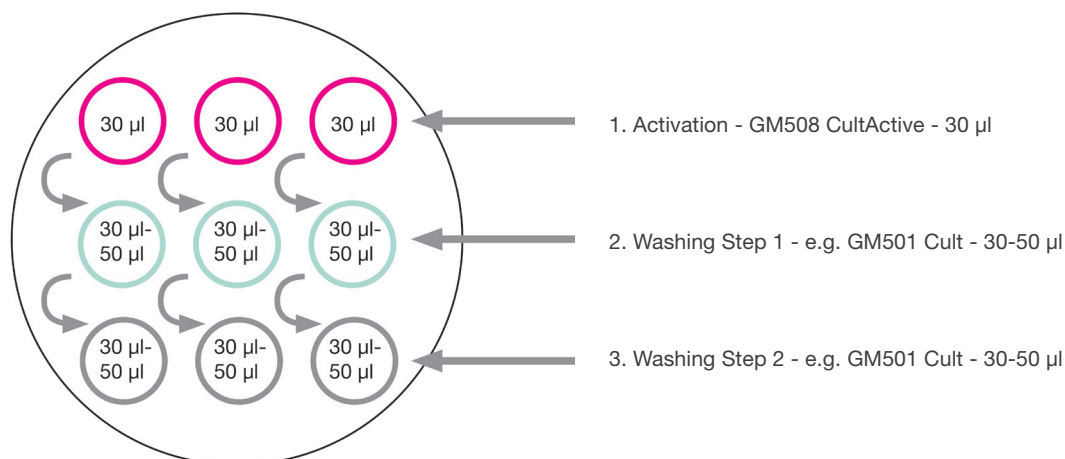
30 µl 30 µl 30 µl

30 µl- 50 µl 30 µl- 50 µl 30 µl- 50 µl

30 µl- 50 µl 30 µl- 50 µl 30 µl- 50 µl

1. Activation - GM508 CultActive - 30 µl

2. Washing Step 1 - e.g. GM501 Cult - 30-50 µl

3. Washing Step 2 - e.g. GM501 Cult - 30-50 µl